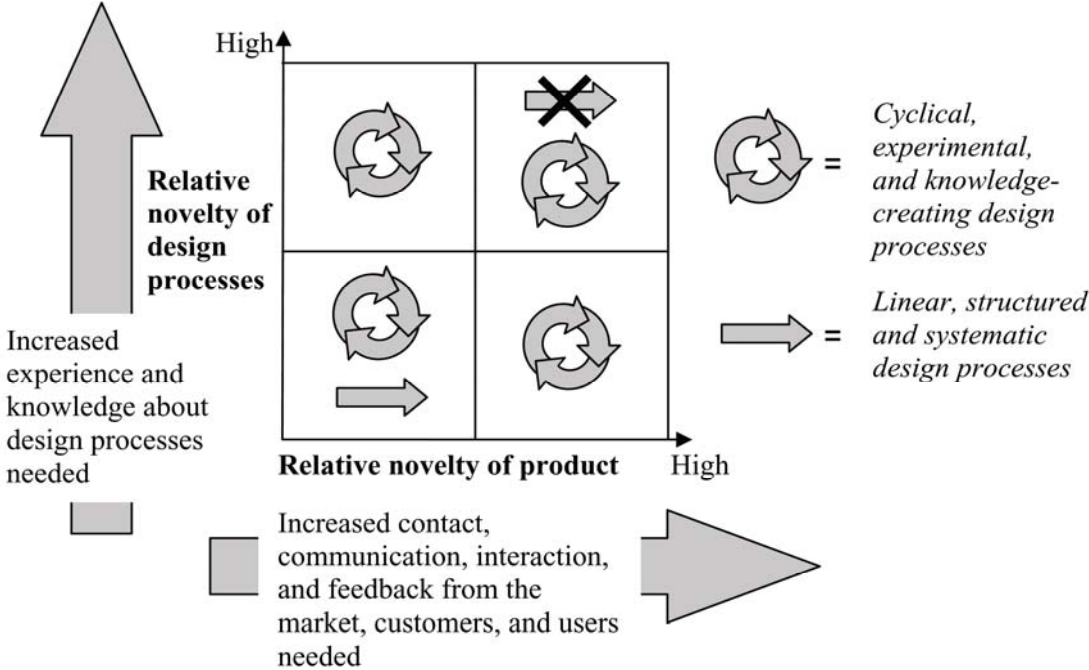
High

Relative novelty of design processes

Increased experience and knowledge about design processes needed

= Cyclical, experimental, and knowledge-creating design processes

= Linear, structured and systematic design processes

Relative novelty of product

High

Increased contact, communication, interaction, and feedback from the market, customers, and users needed